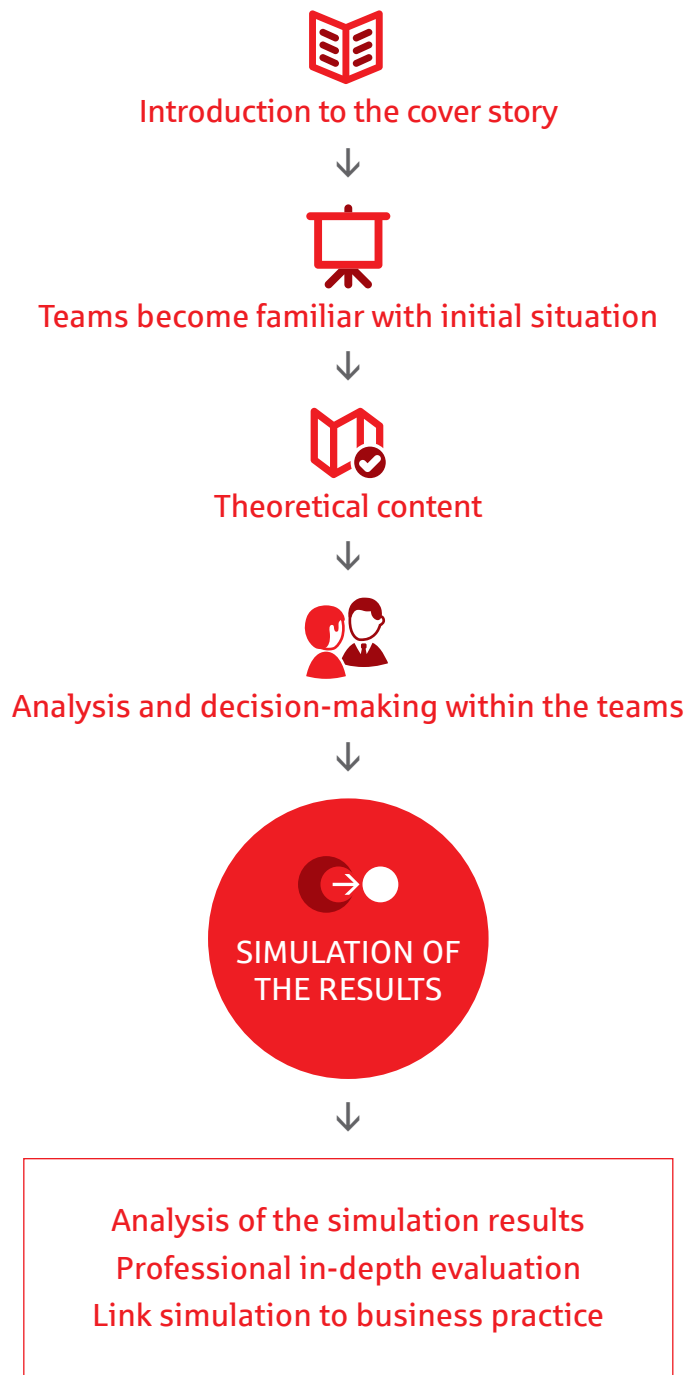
Introduction to the cover story

Teams become familiar with initial situation

Theoretical content

Analysis and decision-making within the teams

SIMULATION OF THE RESULTS

Analysis of the simulation results
Professional in-depth evaluation
Link simulation to business practice